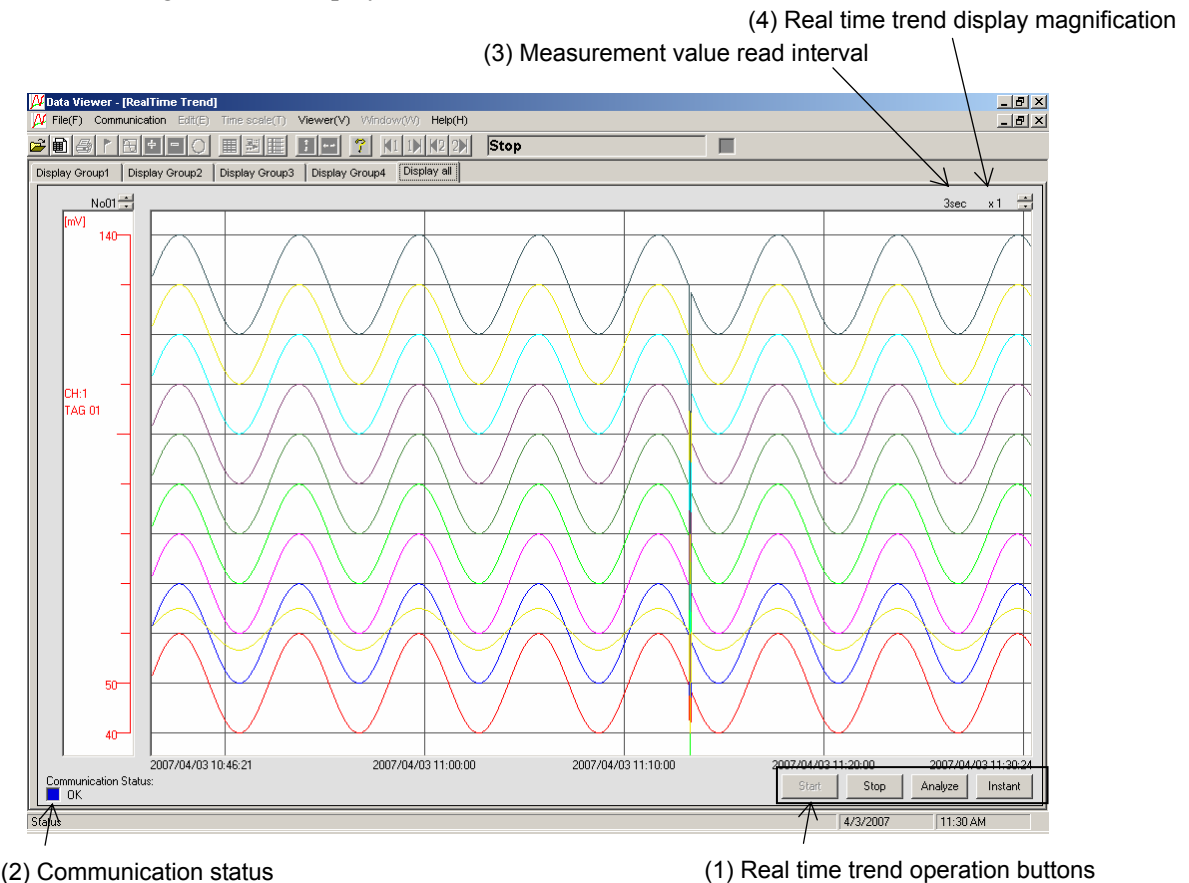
(4) Real time trend display magnification

(3) Measurement value read interval

Data Viewer - [RealTime Trend]

File(F) Communication Edit(E) Time scale(T) Viewer(V) Window(W) Help(H)

Stop

Display Group1 | Display Group2 | Display Group3 | Display Group4 | Display all

No01

3sec x 1

[mV]

140

CH:1
TAG 01

50

40

2007/04/03 10:46:21

2007/04/03 11:00:00

2007/04/03 11:10:00

2007/04/03 11:20:00

2007/04/03 11:30:24

Communication Status:

OK

Start Stop Analyze Instant

Status

4/3/2007

11:30 AM

(2) Communication status

(1) Real time trend operation buttons